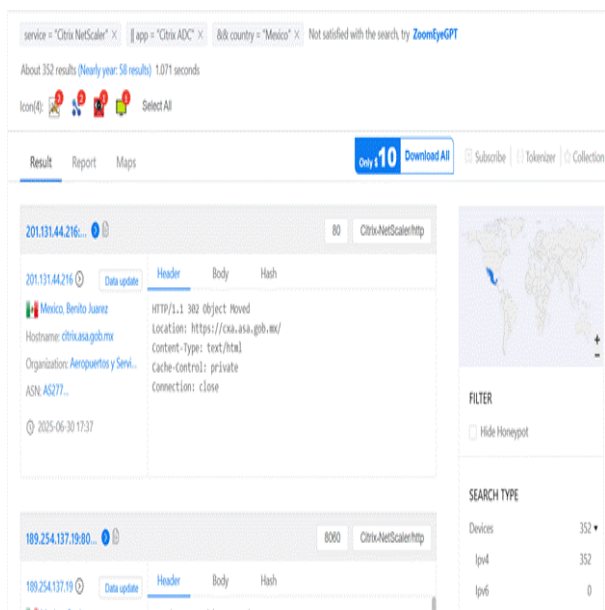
service = "Citrix NetScaler" ×  || app = "Citrix ADC" ×  && country = "Mexico" ×  Not satisfied with the search, try ZoomEyeGPT

About 352 results (Nearly year: 58 results) 1.071 seconds

Icon(4): 2 3 3 3 Select All

Result Report Maps

Only $10 Download All Subscribe Tokenizer Collection

201.131.44.216:...

80 Citrix-NetScaler/http

201.131.44.216 Data update

Mexico, Benito Juarez

Hostname: citrix.asa.gob.mx

Organization: Aeropuertos y Servi...

ASN: AS277...

2025-06-30 17:37

Header Body Hash

HTTP/1.1 302 Object Moved
Location: https://cxa.asa.gob.mx/
Content-Type: text/html
Cache-Control: private
Connection: close

FILTER

Hide Honeypot

SEARCH TYPE

| Devices | 352 |
|---|---|
| Ipv4 | 352 |
| Ipv6 | 0 |

189.254.137.19:80...

8060 Citrix-NetScaler/http

189.254.137.19 Data update

Header Body Hash